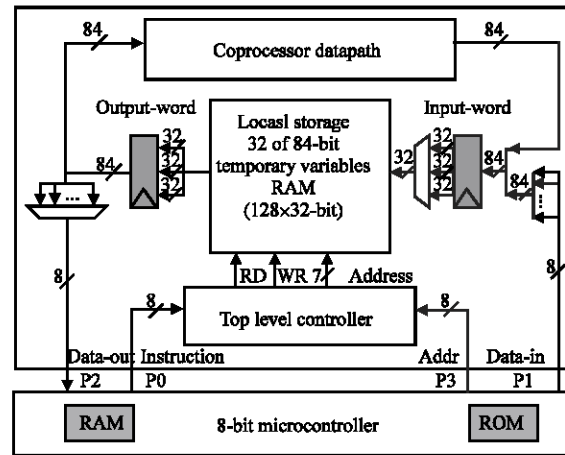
84
Coprocessor datapath
84
Output-word
Locasl storage
32 of 84-bit
temporary variables
RAM
(128×32-bit)
Input-word
32
32
32
84
32
84
84
...
...
8
8
RD
WR
7
Address
8
8
Top level controller
Data-out
Instruction
Addr
Data-in
P2
P0
P3
P1
RAM
8-bit microcontroller
ROM